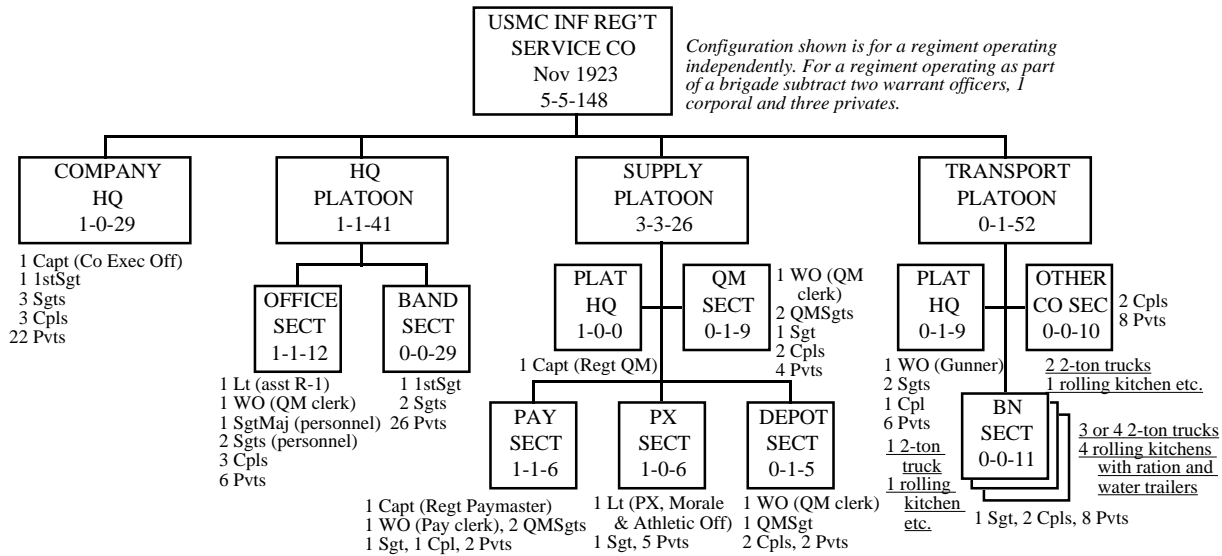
USMC INF REG'T
SERVICE CO
Nov 1923
5-5-148

Configuration shown is for a regiment operating independently. For a regiment operating as part of a brigade subtract two warrant officers, 1 corporal and three privates.

COMPANY
HQ
1-0-29

1 Capt (Co Exec Off)
1 1stSgt
3 Sgts
3 Cpls
22 Pvts

HQ
PLATOON
1-1-41

OFFICE
SECT
1-1-12

1 Lt (asst R-1)
1 WO (QM clerk)
1 SgtMaj (personnel)
2 Sgts (personnel)
3 Cpls
6 Pvts

BAND
SECT
0-0-29

1 1stSgt
2 Sgts
26 Pvts

SUPPLY
PLATOON
3-3-26

PLAT
HQ
1-0-0

1 Capt (Regt QM)

QM
SECT
0-1-9

1 WO (QM clerk)
2 QMSgts
1 Sgt
2 Cpls
4 Pvts

PAY
SECT
1-1-6

1 Capt (Regt Paymaster)
1 WO (Pay clerk), 2 QMSgts
1 Sgt, 1 Cpl, 2 Pvts

PX
SECT
1-0-6

1 Lt (PX, Morale & Athletic Off)
1 Sgt, 5 Pvts

DEPOT
SECT
0-1-5

1 WO (QM clerk)
1 QMSgt
2 Cpls, 2 Pvts

TRANSPORT
PLATOON
0-1-52

PLAT
HQ
0-1-9

1 WO (Gunner)
2 Sgts
1 Cpl
6 Pvts

1 2-ton truck
1 rolling kitchen etc.

OTHER
CO SEC
0-0-10

2 Cpls
8 Pvts

2 2-ton trucks
1 rolling kitchen etc.

BN
SECT
0-0-11

3 or 4 2-ton trucks
4 rolling kitchens with ration and water trailers

1 Sgt, 2 Cpls, 8 Pvts